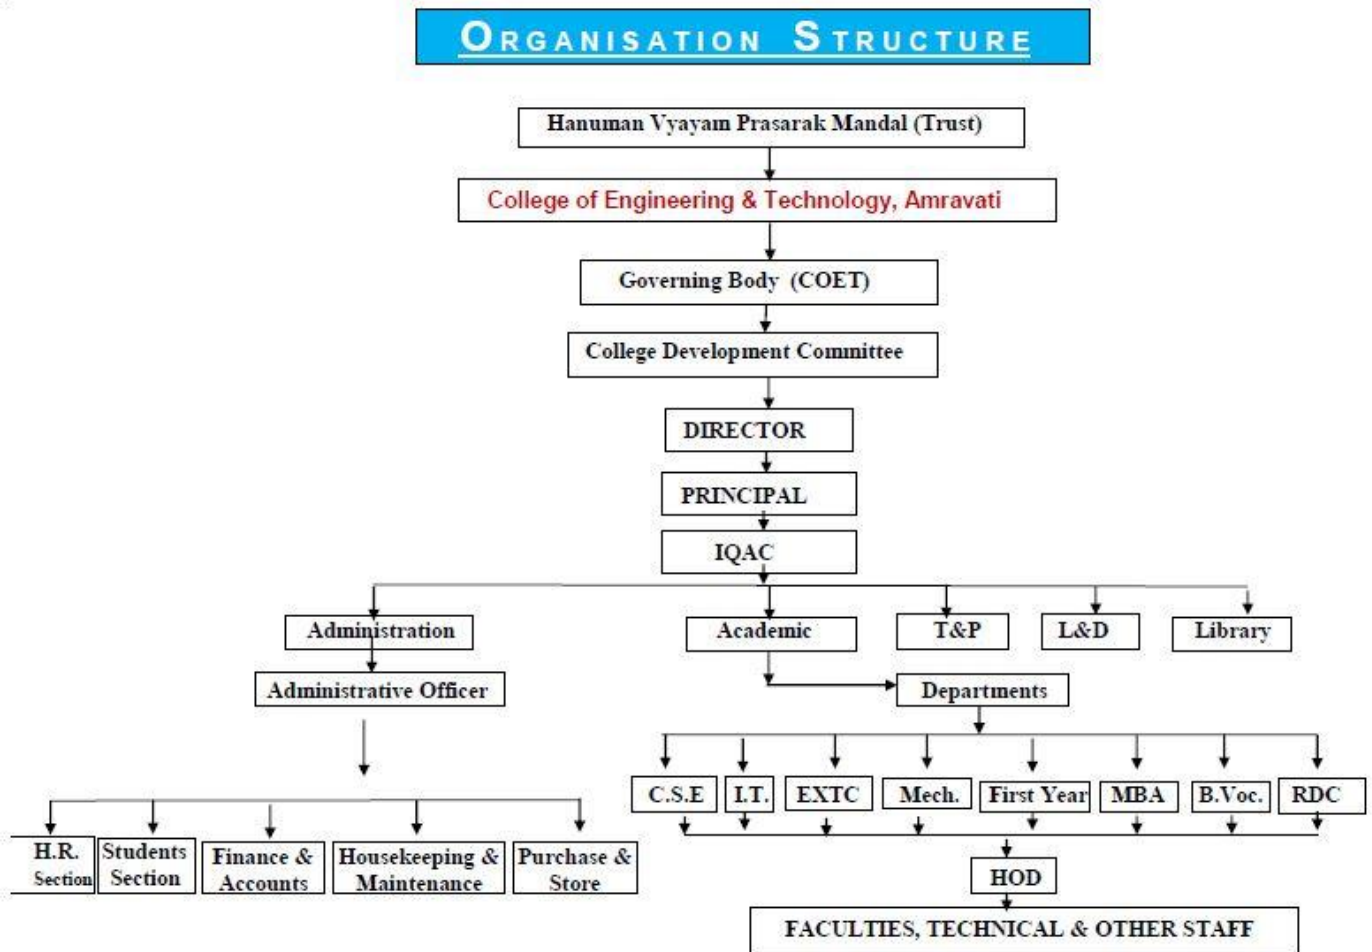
ORGANISATION STRUCTURE

Hanuman Vyayam Prasarak Mandal (Trust)

College of Engineering & Technology, Amravati

Governing Body (COET)

College Development Committee

DIRECTOR

PRINCIPAL

IQAC

Administration

Academic

T&P

L&D

Library

Administrative Officer

Departments

C.S.E

I.T.

EXTC

Mech.

First Year

MBA

B.Voc.

RDC

H.R. Section

Students Section

Finance & Accounts

Housekeeping & Maintenance

Purchase & Store

HOD

FACULTIES, TECHNICAL & OTHER STAFF